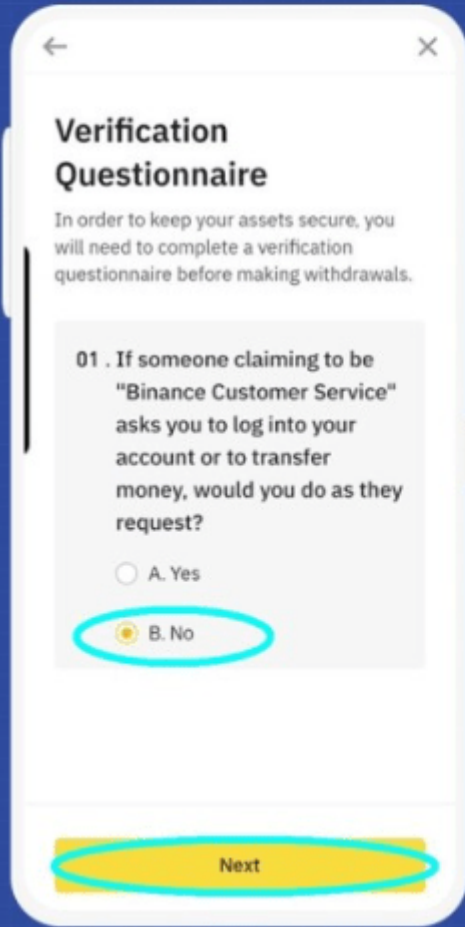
←
×

Verification Questionnaire

In order to keep your assets secure, you will need to complete a verification questionnaire before making withdrawals.

01 . If someone claiming to be "Binance Customer Service" asks you to log into your account or to transfer money, would you do as they request?

A. Yes

B. No

Next